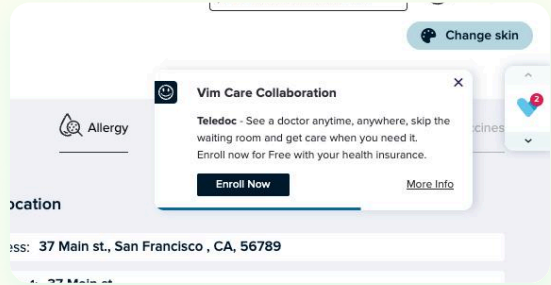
Change skin

Vim Care Collaboration

Teledoc - See a doctor anytime, anywhere, skip the waiting room and get care when you need it. Enroll now for Free with your health insurance.

Enroll Now

More Info

Allergy

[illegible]ccines

2

ocation

ess: 37 Main st., San Francisco , CA, 56789

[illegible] 37 Main st